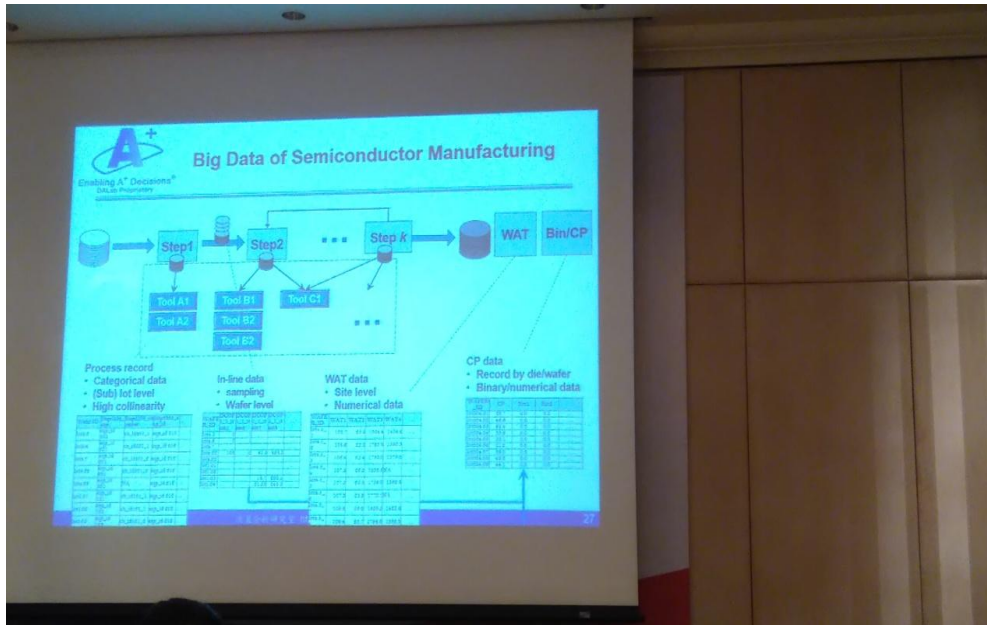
A+
Enabling A+ Decisions
DALab Proprietary

Big Data of Semiconductor Manufacturing

Step1
Step2
...
Step k
WAT
Bin/CP

Tool A1
Tool A2
Tool B1
Tool B2
Tool B3
Tool C1
...

Process record
• Categorical data
• (Sub) lot level
• High collinearity

In-line data
• sampling
• Wafer level

WAT data
• Site level
• Numerical data

CP data
• Record by die/wafer
• Binary/numerical data

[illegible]

27